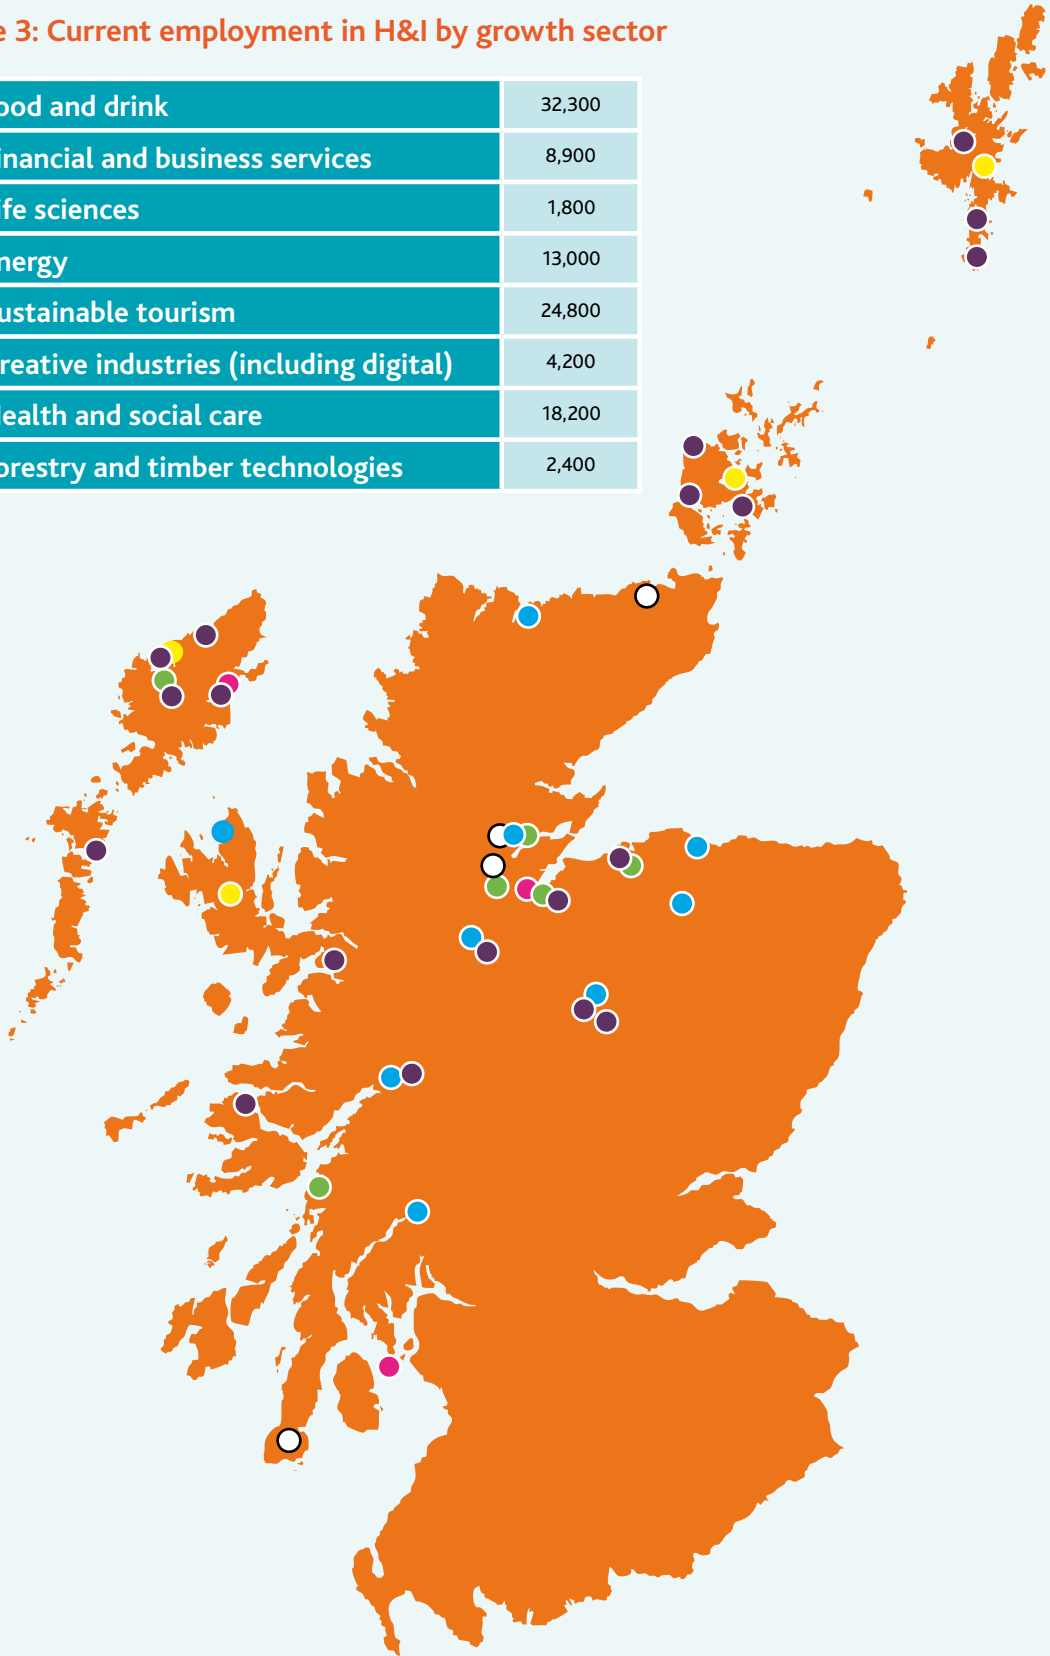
e 3: Current employment in H&I by growth sector

| | |
|---|---|
| ood and drink | 32,300 |
| inancial and business services | 8,900 |
| ife sciences | 1,800 |
| nergy | 13,000 |
| ustainable tourism | 24,800 |
| reative industries (including digital) | 4,200 |
| ealth and social care | 18,200 |
| orestry and timber technologies | 2,400 |